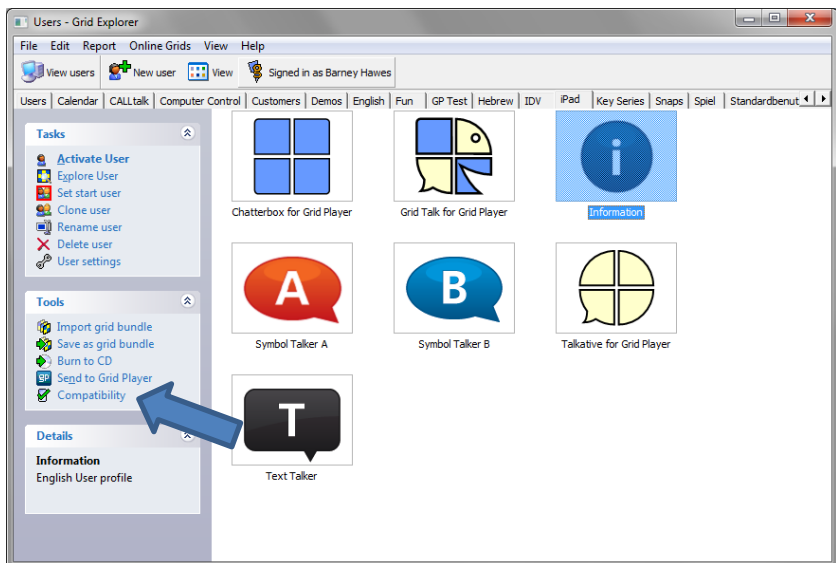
Users - Grid Explorer

File Edit Report Online Grids View Help

View users New user View Signed in as Barney Hawes

Users Calendar CALLtalk Computer Control Customers Demos English Fun GP Test Hebrew IDV iPad Key Series Snaps Spiel Standardbenut

Tasks

Activate User
Explore User
Set start user
Clone user
Rename user
Delete user
User settings

Tools

Import grid bundle
Save as grid bundle
Burn to CD
Send to Grid Player
Compatibility

Details

Information
English User profile

Chatterbox for Grid Player

Grid Talk for Grid Player

i

Information

A

Symbol Talker A

B

Symbol Talker B

Talkative for Grid Player

T

Text Talker